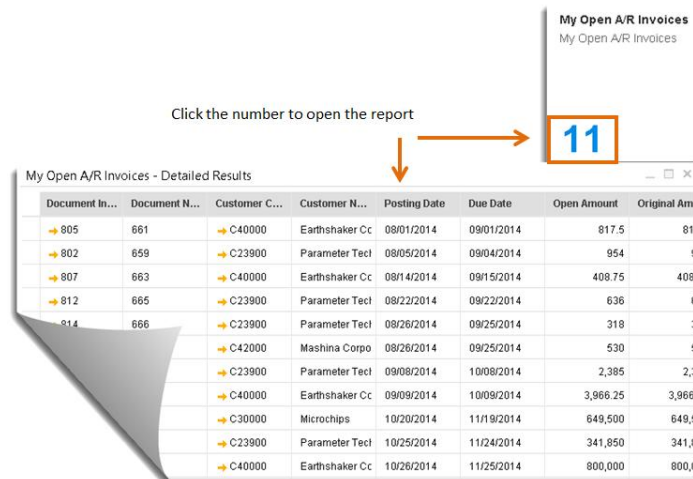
My Open A/R Invoices
My Open A/R Invoices

Click the number to open the report

11

My Open A/R Invoices - Detailed Results

| Document In... | Document N... | Customer C... | Customer N... | Posting Date | Due Date | Open Amount | Original Am |
|---|---|---|---|---|---|---|---|
| 805 | 661 | C40000 | Earthshaker Cc | 08/01/2014 | 09/01/2014 | 817.5 | 81 |
| 802 | 659 | C23900 | Parameter Tech | 08/05/2014 | 09/04/2014 | 954 | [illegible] |
| 807 | 663 | C40000 | Earthshaker Cc | 08/14/2014 | 09/15/2014 | 408.75 | 408 |
| 812 | 665 | C23900 | Parameter Tech | 08/22/2014 | 09/22/2014 | 636 | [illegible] |
| 814 | 666 | C23900 | Parameter Tech | 08/26/2014 | 09/25/2014 | 318 | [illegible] |
| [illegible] | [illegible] | C42000 | Mashina Corpo | 08/26/2014 | 09/25/2014 | 530 | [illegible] |
| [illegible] | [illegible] | C23900 | Parameter Tech | 09/08/2014 | 10/08/2014 | 2,385 | 2,3 |
| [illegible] | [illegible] | C40000 | Earthshaker Cc | 09/09/2014 | 10/09/2014 | 3,966.25 | 3,966 |
| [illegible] | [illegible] | C30000 | Microchips | 10/20/2014 | 11/19/2014 | 649,500 | 649,5 |
| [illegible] | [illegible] | C23900 | Parameter Tech | 10/25/2014 | 11/24/2014 | 341,850 | 341,8 |
| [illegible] | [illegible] | C40000 | Earthshaker Cc | 10/26/2014 | 11/25/2014 | 800,000 | 800,0 |